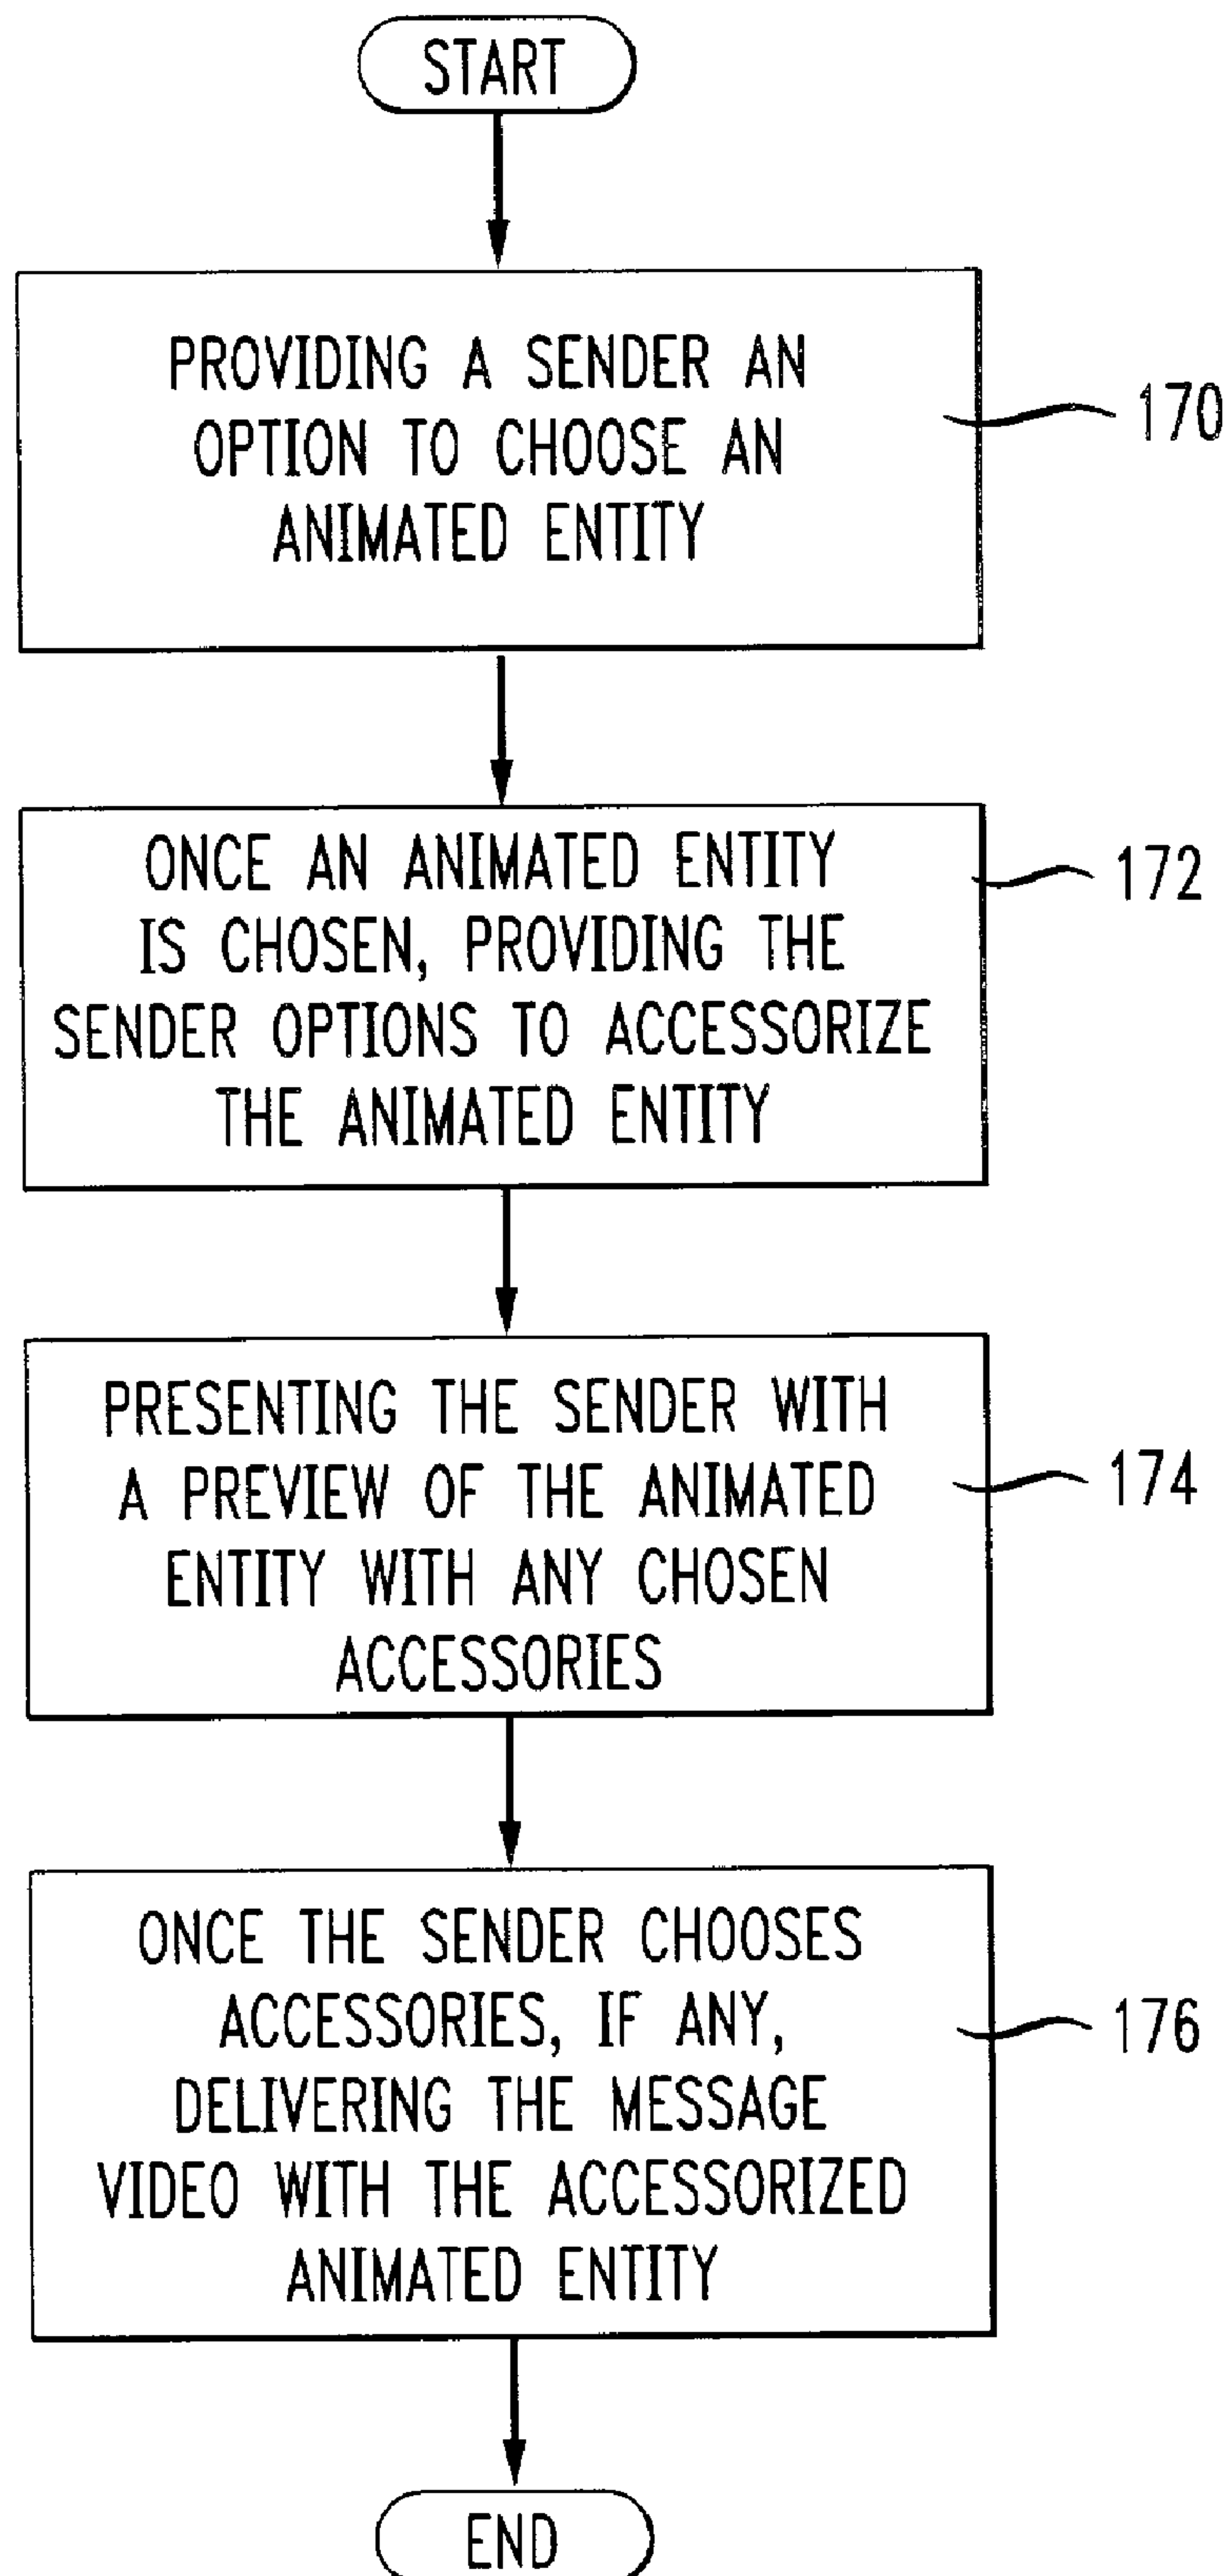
START

PROVIDING A SENDER AN OPTION TO CHOOSE AN ANIMATED ENTITY

170

ONCE AN ANIMATED ENTITY IS CHOSEN, PROVIDING THE SENDER OPTIONS TO ACCESSORIZE THE ANIMATED ENTITY

172

PRESENTING THE SENDER WITH A PREVIEW OF THE ANIMATED ENTITY WITH ANY CHOSEN ACCESSORIES

174

ONCE THE SENDER CHOOSES ACCESSORIES, IF ANY, DELIVERING THE MESSAGE VIDEO WITH THE ACCESSORIZED ANIMATED ENTITY

176

END